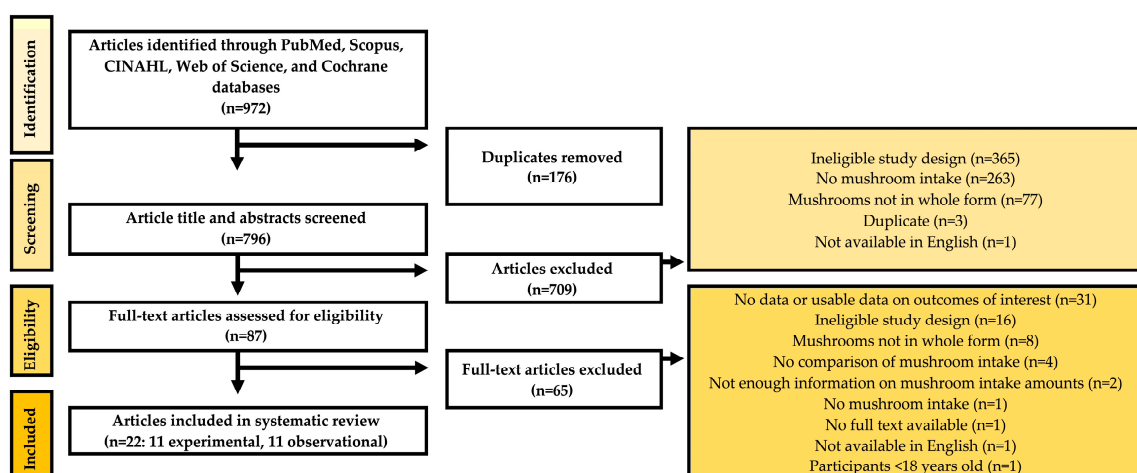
Identification

Articles identified through PubMed, Scopus, CINAHL, Web of Science, and Cochrane databases
(n=972)

Duplicates removed
(n=176)

Screening

Article title and abstracts screened
(n=796)

Articles excluded
(n=709)

Ineligible study design (n=365)
No mushroom intake (n=263)
Mushrooms not in whole form (n=77)
Duplicate (n=3)
Not available in English (n=1)

Eligibility

Full-text articles assessed for eligibility
(n=87)

Full-text articles excluded
(n=65)

No data or usable data on outcomes of interest (n=31)
Ineligible study design (n=16)
Mushrooms not in whole form (n=8)
No comparison of mushroom intake (n=4)
Not enough information on mushroom intake amounts (n=2)
No mushroom intake (n=1)
No full text available (n=1)
Not available in English (n=1)
Participants <18 years old (n=1)

Included

Articles included in systematic review
(n=22: 11 experimental, 11 observational)